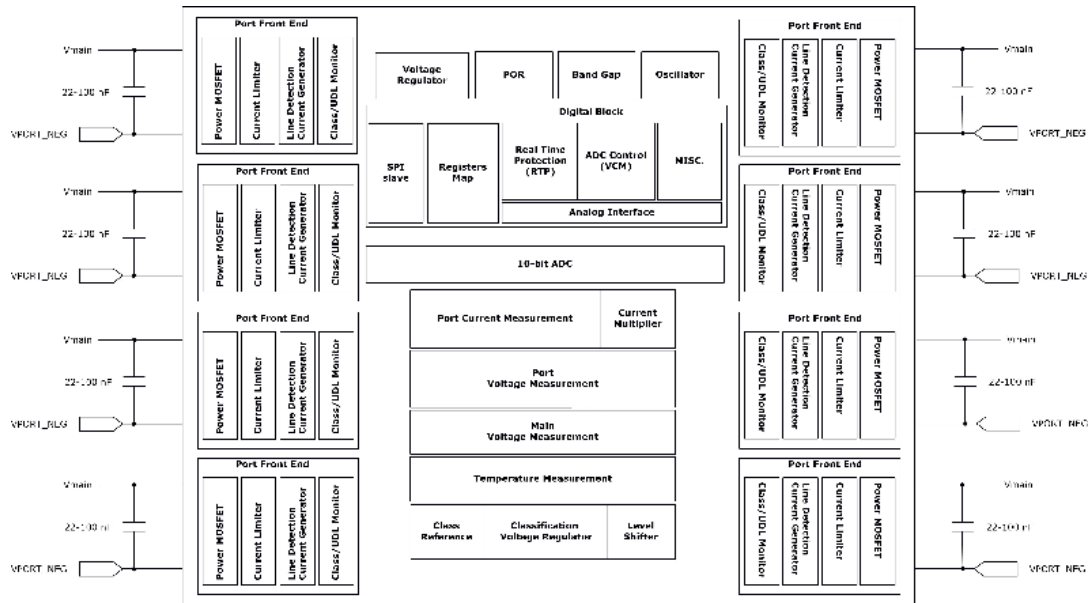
Vmain
22-100 nF
VPORT_NEG
Port Front End
Power MOSFET
Current Limiter
Line Detection Current Generator
Class/UDL Monitor

Vmain
22-100 nF
VPORT_NEG
Port Front End
Power MOSFET
Current Limiter
Line Detection Current Generator
Class/UDL Monitor

Vmain
22-100 nF
VPORT_NEG
Port Front End
Power MOSFET
Current Limiter
Line Detection Current Generator
Class/UDL Monitor

Vmain
22-100 nF
VPORT_NEG
Port Front End
Power MOSFET
Current Limiter
Line Detection Current Generator
Class/UDL Monitor

Voltage Regulator
POR
Band Gap
Oscillator
Digital Block
SPI slave
Registers Map
Real Time Protection (RTP)
ADC Control (VCM)
MISC.
Analog Interface
10-bit ADC
Port Current Measurement
Current Multiplier
Port Voltage Measurement
Main Voltage Measurement
Temperature Measurement
Class Reference
Classification Voltage Regulator
Level Shifter

Port Front End
Class/UDL Monitor
Line Detection Current Generator
Current Limiter
Power MOSFET
Vmain
22-100 nF
VPORT_NEG

Port Front End
Class/UDL Monitor
Line Detection Current Generator
Current Limiter
Power MOSFET
Vmain
22-100 nF
VPORT_NEG

Port Front End
Class/UDL Monitor
Line Detection Current Generator
Current Limiter
Power MOSFET
Vmain
22-100 nF
VPORT_NEG

Port Front End
Class/UDL Monitor
Line Detection Current Generator
Current Limiter
Power MOSFET
Vmain
22-100 nF
VPORT_NEG